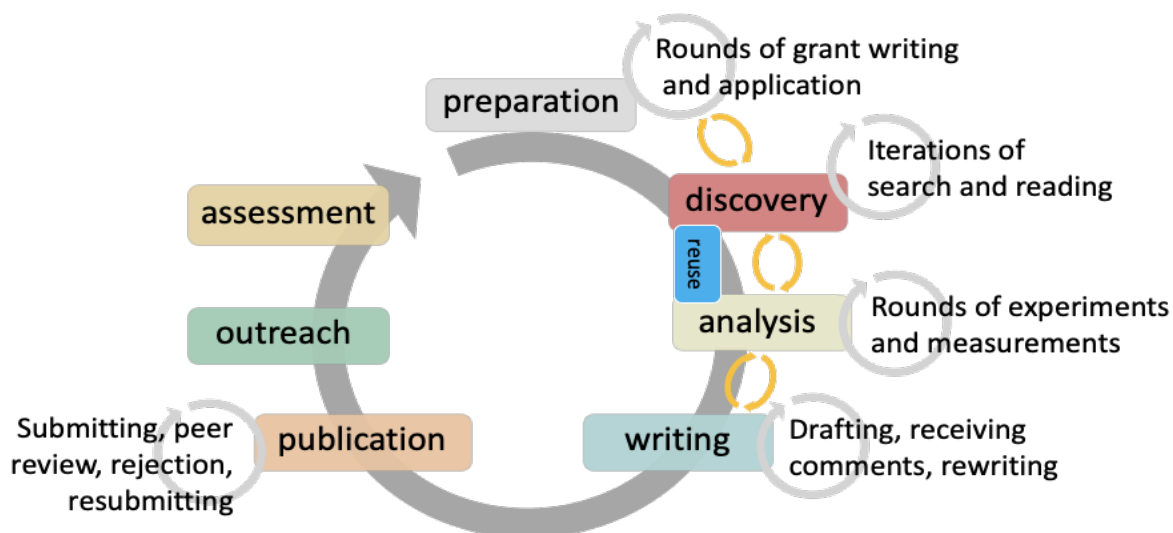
preparation

Rounds of grant writing and application

discovery

Iterations of search and reading

reuse

analysis

Rounds of experiments and measurements

writing

Drafting, receiving comments, rewriting

publication

Submitting, peer review, rejection, resubmitting

outreach

assessment